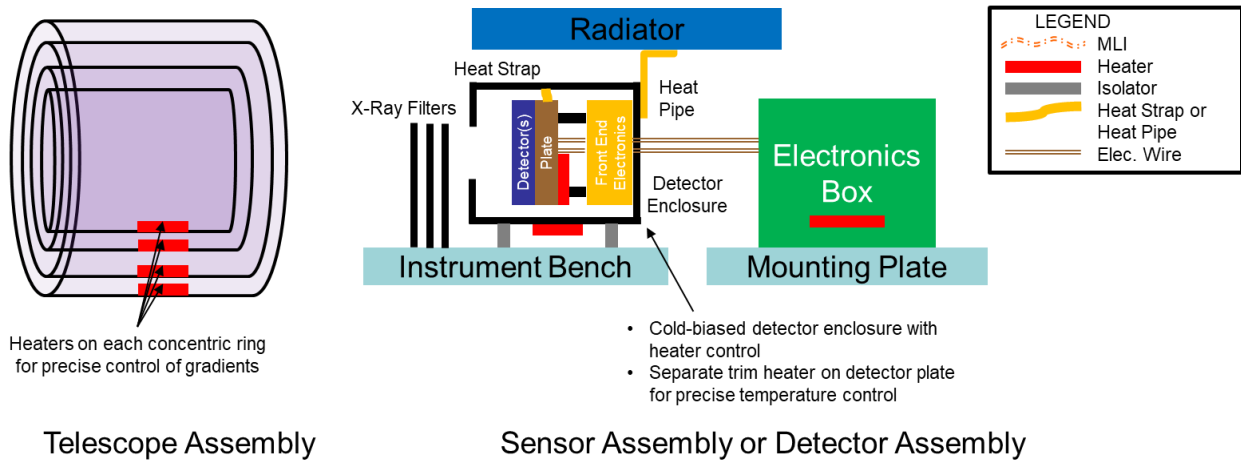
Radiator

LEGEND
MLI
Heater
Isolator
Heat Strap or Heat Pipe
Elec. Wire

Heat Strap

Heat Pipe

X-Ray Filters

Detector(s)

Plate

Front End Electronics

Detector Enclosure

Electronics Box

Instrument Bench

Mounting Plate

Heaters on each concentric ring for precise control of gradients

• Cold-biased detector enclosure with heater control
• Separate trim heater on detector plate for precise temperature control

Telescope Assembly

Sensor Assembly or Detector Assembly